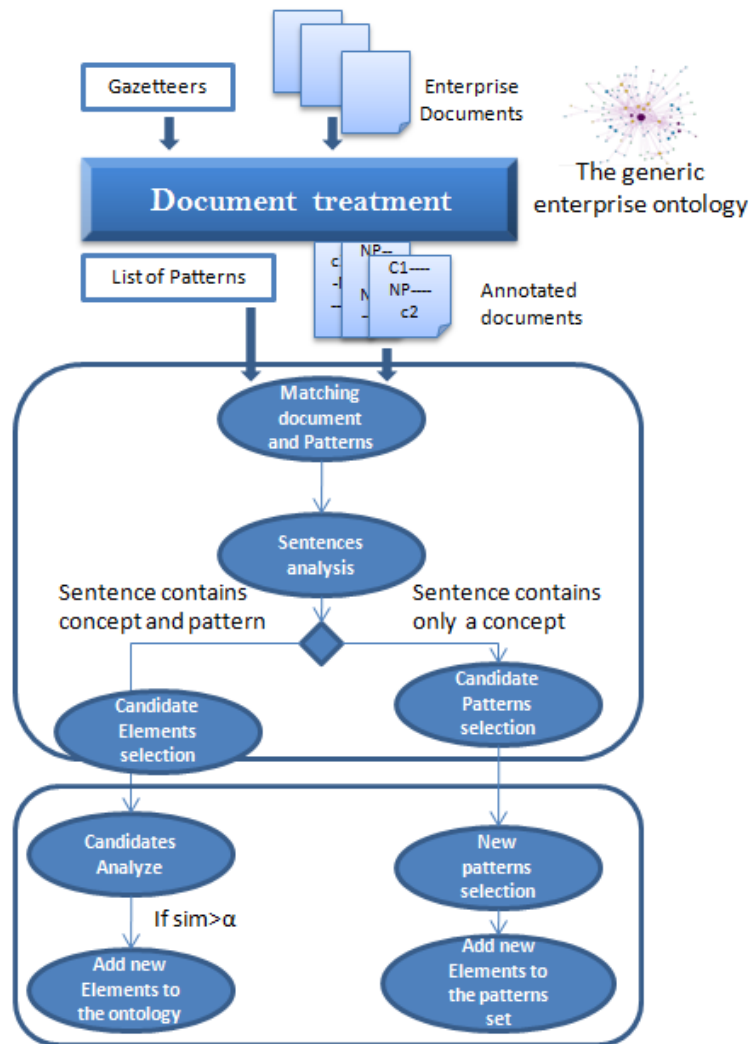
Gazetteers

Enterprise Documents

The generic enterprise ontology

Document treatment

List of Patterns

c
-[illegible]
-

NP--
N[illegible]
-

C1----
NP----
c2

Annotated documents

Matching document and Patterns

Sentences analysis

Sentence contains concept and pattern

Sentence contains only a concept

Candidate Elements selection

Candidate Patterns selection

Candidates Analyze

If sim>α

Add new Elements to the ontology

New patterns selection

Add new Elements to the patterns set